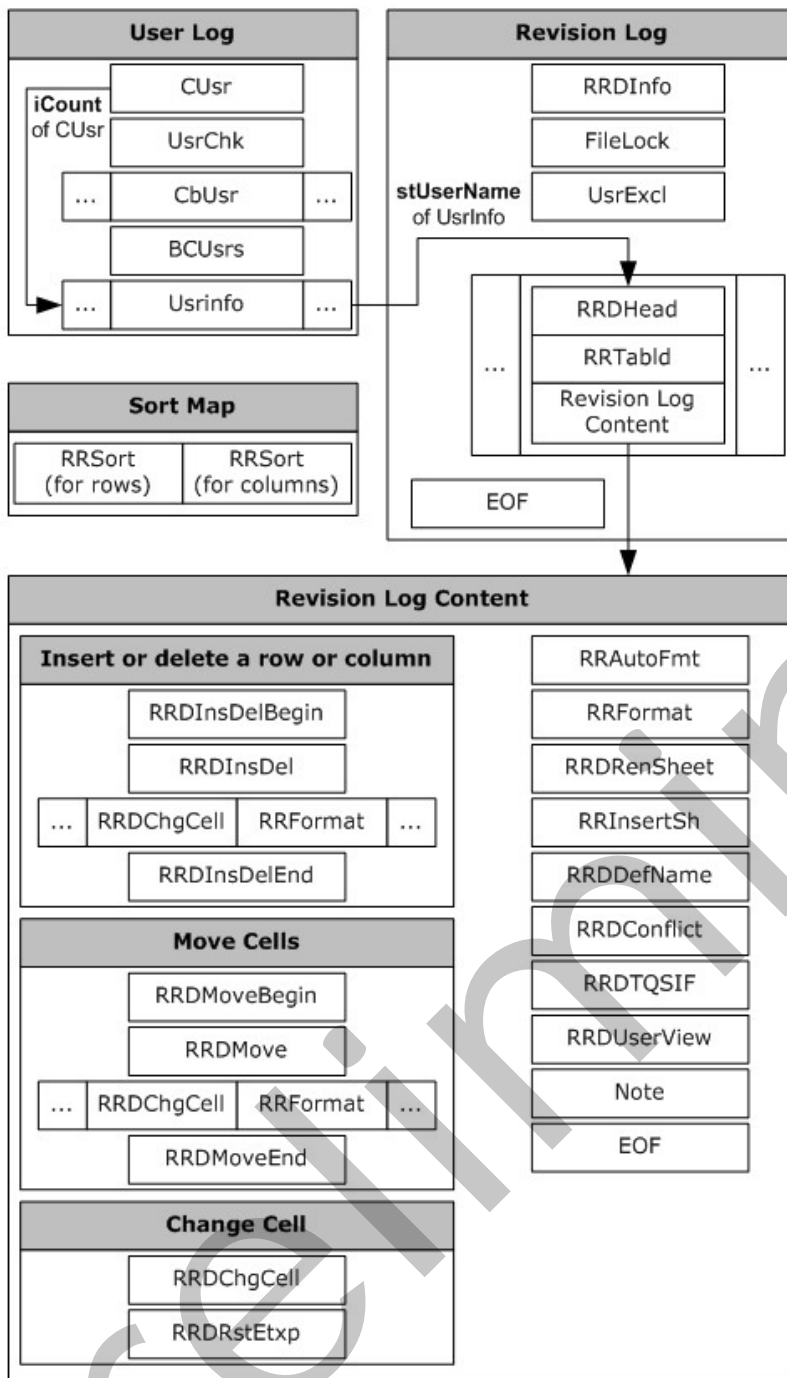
User Log

iCount of CUsr

CUsr

UsrChk

... CbUsr ...

BCUsrs

... Usrinfo ...

Revision Log

RRDInfo

FileLock

stUserName of UsrInfo

UsrExcl

...

RRDHead

RRTabId

Revision Log Content

...

EOF

Sort Map

| RRSort (for rows) | RRSort (for columns) |
|---|---|

Revision Log Content

Insert or delete a row or column

RRDInsDelBegin

RRDInsDel

... RRDChgCell RRFormat ...

RRDInsDelEnd

Move Cells

RRDMoveBegin

RRDMove

... RRDChgCell RRFormat ...

RRDMoveEnd

Change Cell

RRDChgCell

RRDRstEtxp

RRAutoFmt

RRFormat

RRDRenSheet

RRInsertSh

RRDDefName

RRDConflict

RRDTQSIF

RRDUserView

Note

EOF